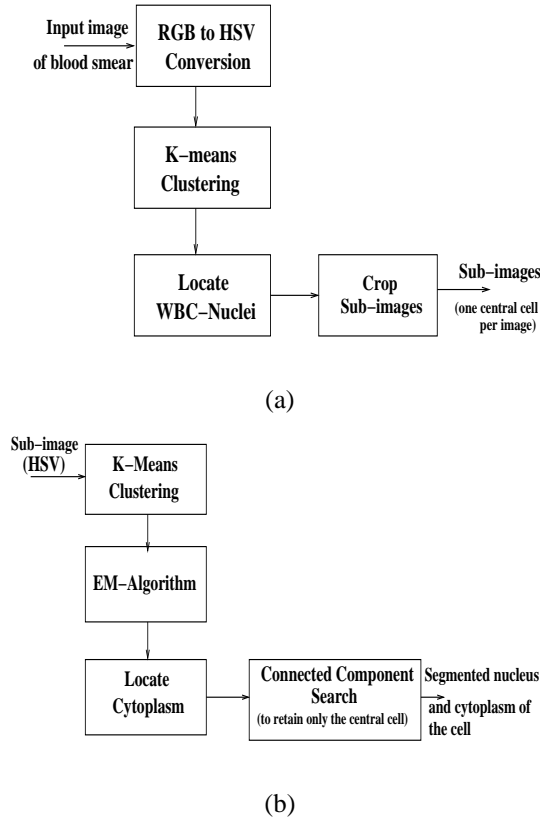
Input image of blood smear

RGB to HSV Conversion

K−means Clustering

Locate WBC−Nuclei

Crop Sub−images

Sub−images (one central cell per image)

(a)

Sub−image (HSV)

K−Means Clustering

EM−Algorithm

Locate Cytoplasm

Connected Component Search (to retain only the central cell)

Segmented nucleus and cytoplasm of the cell

(b)